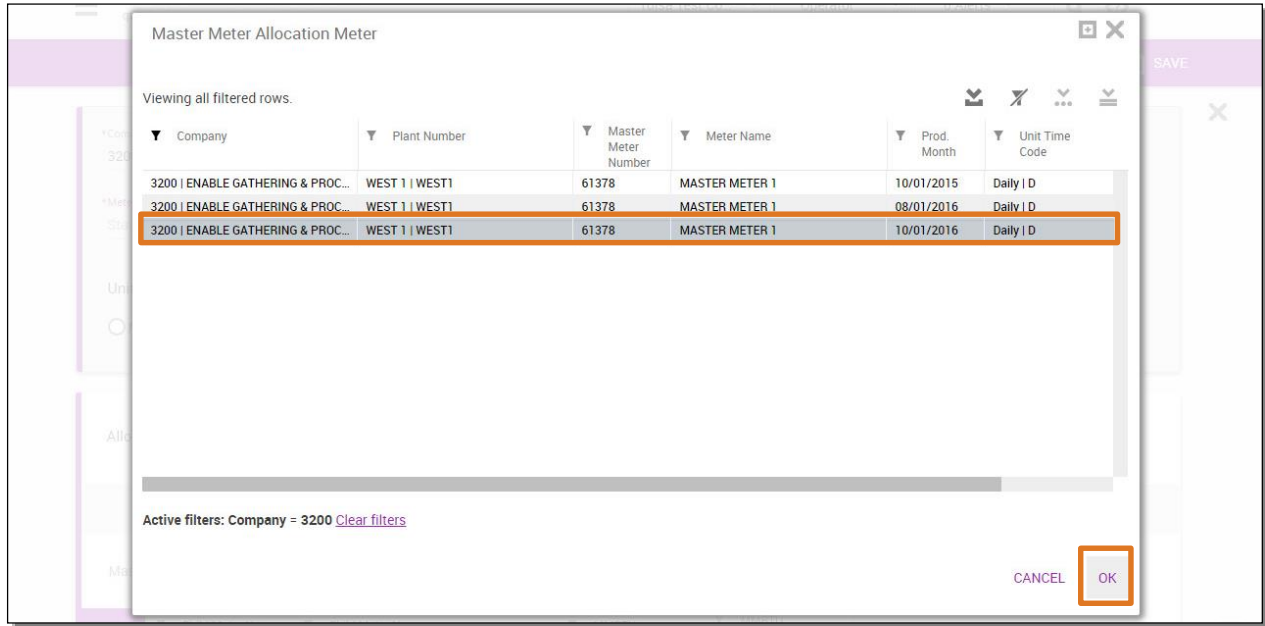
Master Meter Allocation Meter

SAVE

Viewing all filtered rows.

| Company | Plant Number | Master Meter Number | Meter Name | Prod. Month | Unit Time Code |
|---|---|---|---|---|---|
| 3200 \| ENABLE GATHERING & PROC... | WEST 1 \| WEST1 | 61378 | MASTER METER 1 | 10/01/2015 | Daily \| D |
| 3200 \| ENABLE GATHERING & PROC... | WEST 1 \| WEST1 | 61378 | MASTER METER 1 | 08/01/2016 | Daily \| D |
| 3200 \| ENABLE GATHERING & PROC... | WEST 1 \| WEST1 | 61378 | MASTER METER 1 | 10/01/2016 | Daily \| D |

Active filters: Company = 3200 Clear filters

CANCEL OK